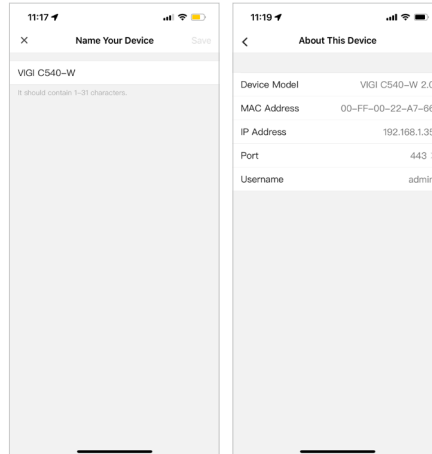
11:17

×

Name Your Device

Save

VIGI C540-W

It should contain 1-31 characters.

11:19

<

About This Device

| Device Model | VIGI C540-W 2.0 |
|---|---|
| MAC Address | 00-FF-00-22-A7-66 |
| IP Address | 192.168.1.35 |
| Port | 443 |
| Username | admin |